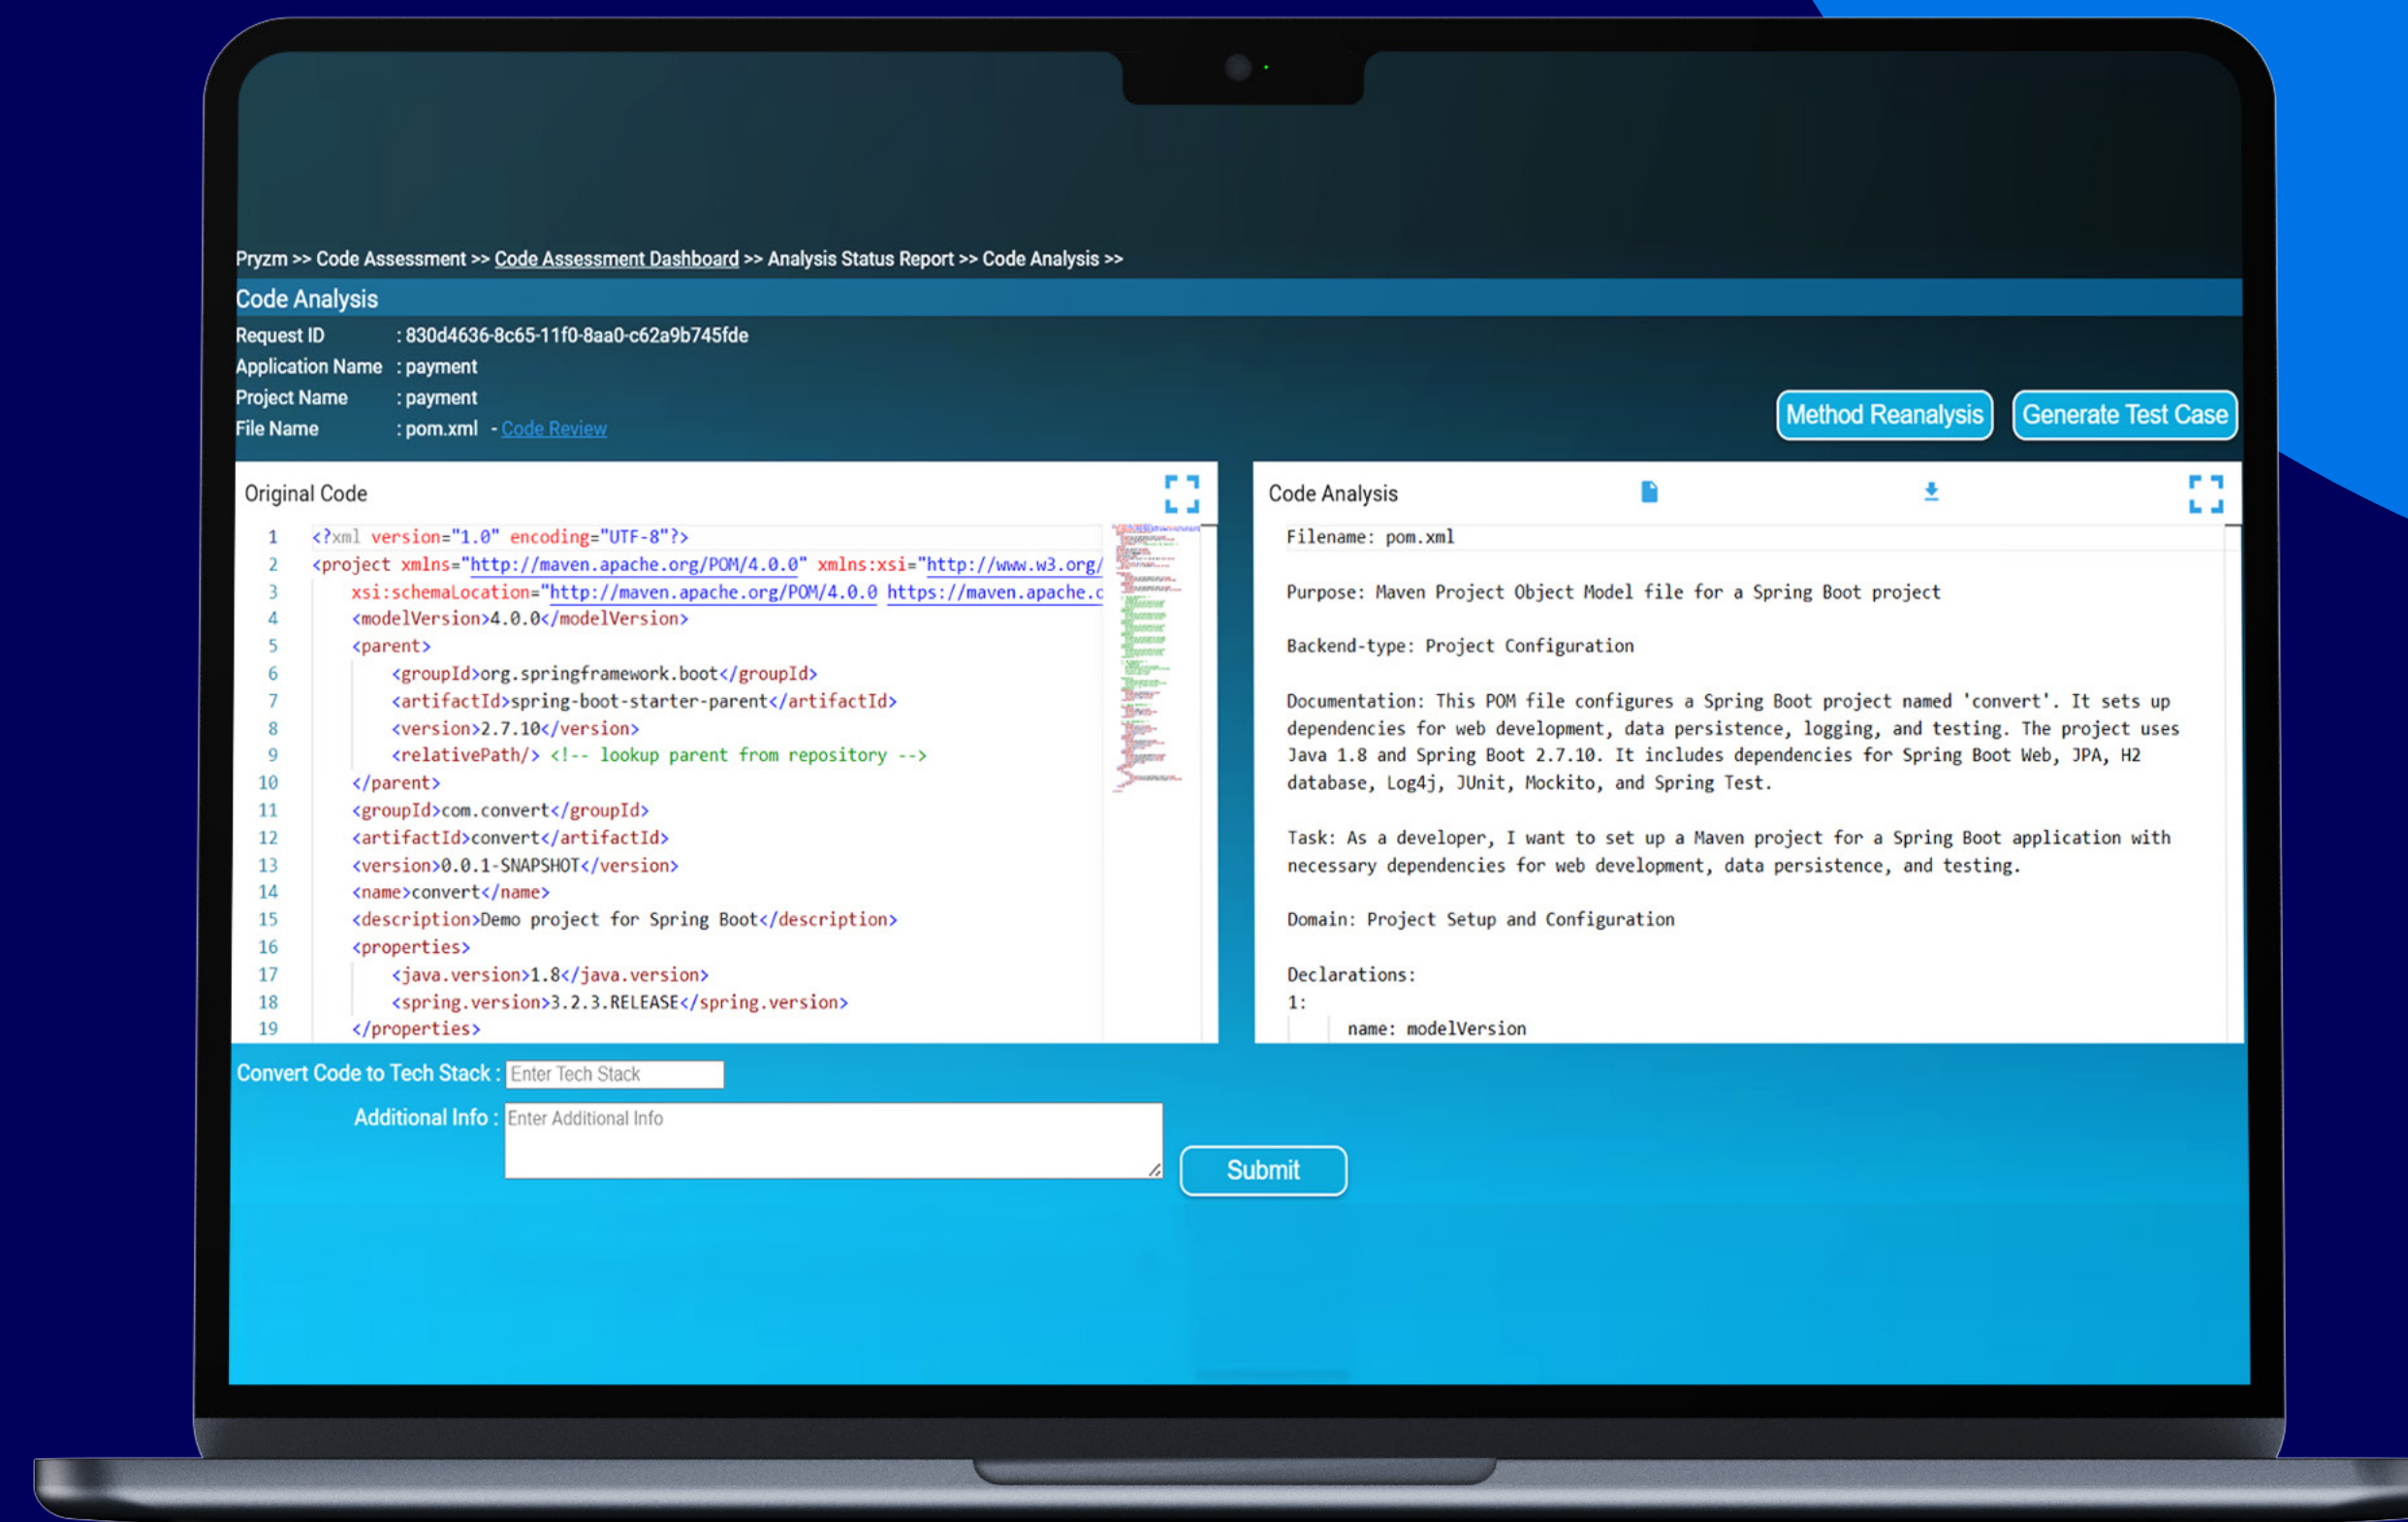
Pryzm >> Code Assessment >> Code Assessment Dashboard >> Analysis Status Report >> Code Analysis >>

Code Analysis

Request ID : 830d4636-8c65-11f0-8aa0-c62a9b745fde
Application Name : payment
Project Name : payment
File Name : pom.xml - Code Review

Method Reanalysis
Generate Test Case

Original Code

1 <?xml version="1.0" encoding="UTF-8"?>
2 <project xmlns="http://maven.apache.org/POM/4.0.0" xmlns:xsi="http://www.w3.org/
3 xsi:schemaLocation="http://maven.apache.org/POM/4.0.0 https://maven.apache.c
4 <modelVersion>4.0.0</modelVersion>
5 <parent>
6 <groupId>org.springframework.boot</groupId>
7 <artifactId>spring-boot-starter-parent</artifactId>
8 <version>2.7.10</version>
9 <relativePath/> <!-- lookup parent from repository -->
10 </parent>
11 <groupId>com.convert</groupId>
12 <artifactId>convert</artifactId>
13 <version>0.0.1-SNAPSHOT</version>
14 <name>convert</name>
15 <description>Demo project for Spring Boot</description>
16 <properties>
17 <java.version>1.8</java.version>
18 <spring.version>3.2.3.RELEASE</spring.version>
19 </properties>

Code Analysis

Filename: pom.xml

Purpose: Maven Project Object Model file for a Spring Boot project

Backend-type: Project Configuration

Documentation: This POM file configures a Spring Boot project named 'convert'. It sets up dependencies for web development, data persistence, logging, and testing. The project uses Java 1.8 and Spring Boot 2.7.10. It includes dependencies for Spring Boot Web, JPA, H2 database, Log4j, JUnit, Mockito, and Spring Test.

Task: As a developer, I want to set up a Maven project for a Spring Boot application with necessary dependencies for web development, data persistence, and testing.

Domain: Project Setup and Configuration

Declarations:
1:
name: modelVersion

Convert Code to Tech Stack : Enter Tech Stack
Additional Info : Enter Additional Info
Submit